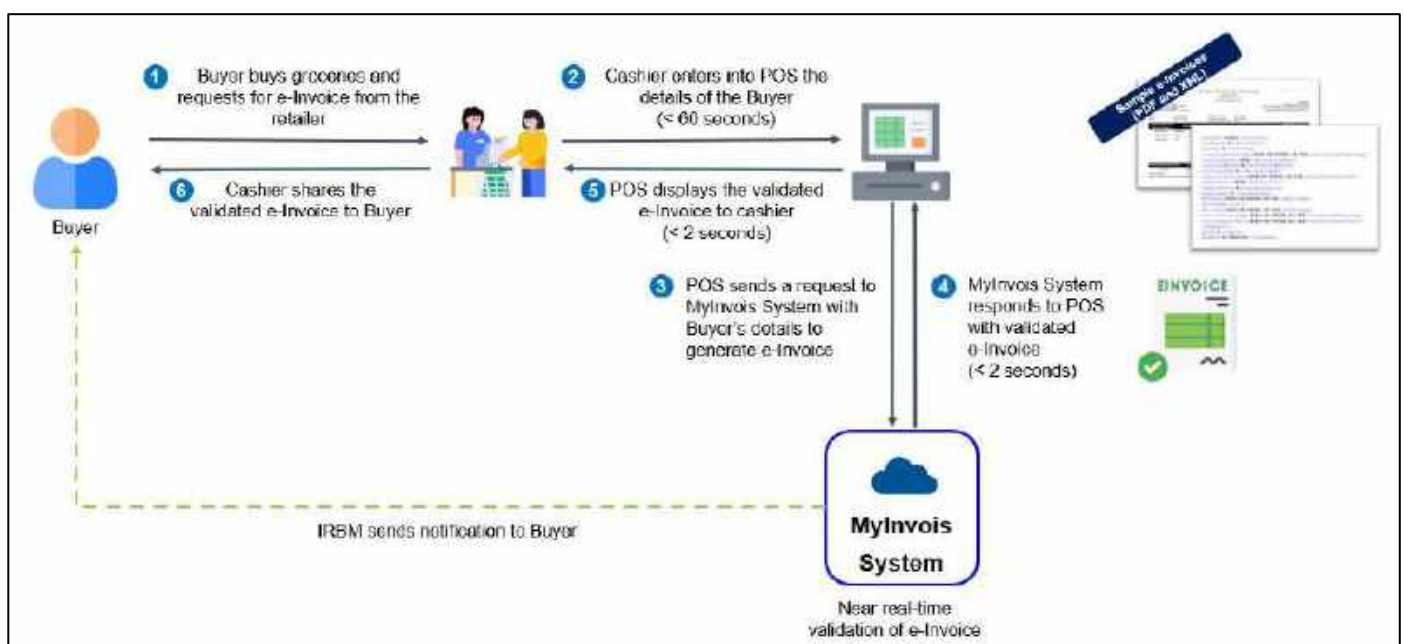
1 Buyer buys groceries and requests for e-Invoice from the retailer

6 Cashier shares the validated e-Invoice to Buyer

Buyer

2 Cashier enters into POS the details of the Buyer (< 60 seconds)

5 POS displays the validated e-Invoice to cashier (< 2 seconds)

Sample e-Invoice (PDF and XML)

3 POS sends a request to MyInvois System with Buyer's details to generate e-Invoice

4 MyInvois System responds to POS with validated e-Invoice (< 2 seconds)

EINVOICE

IRBM sends notification to Buyer

MyInvois System

Near real-time validation of e-Invoice